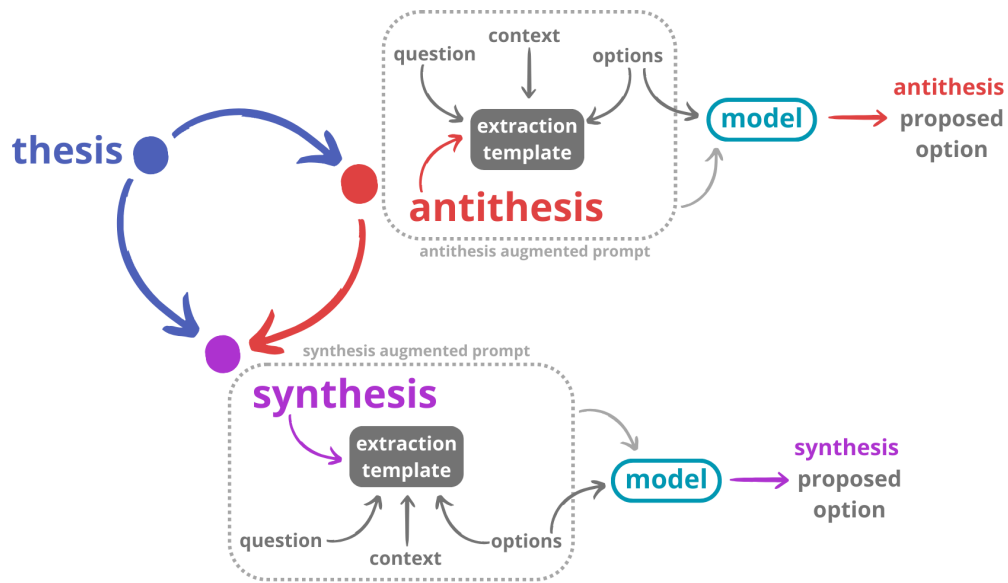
thesis

question
context
options
extraction template
antithesis
antithesis augmented prompt
model
antithesis proposed option

synthesis augmented prompt
synthesis
extraction template
question
context
options
model
synthesis proposed option